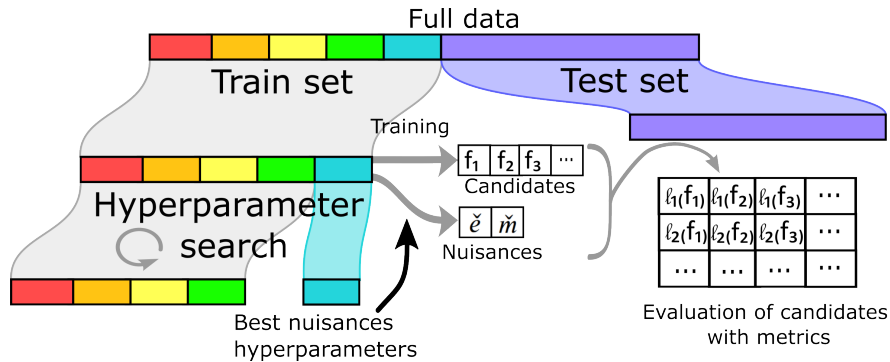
Full data

Train set

Test set

Training

$f_1$ $f_2$ $f_3$ ···

Candidates

$\check{e}$ $\check{m}$

Nuisances

Hyperparameter search

Best nuisances hyperparameters

| $\ell_1(f_1)$ | $\ell_1(f_2)$ | $\ell_1(f_3)$ | ··· |
|---|---|---|---|
| $\ell_2(f_1)$ | $\ell_2(f_2)$ | $\ell_2(f_3)$ | ··· |
| ··· | ··· | ··· | ··· |

Evaluation of candidates with metrics